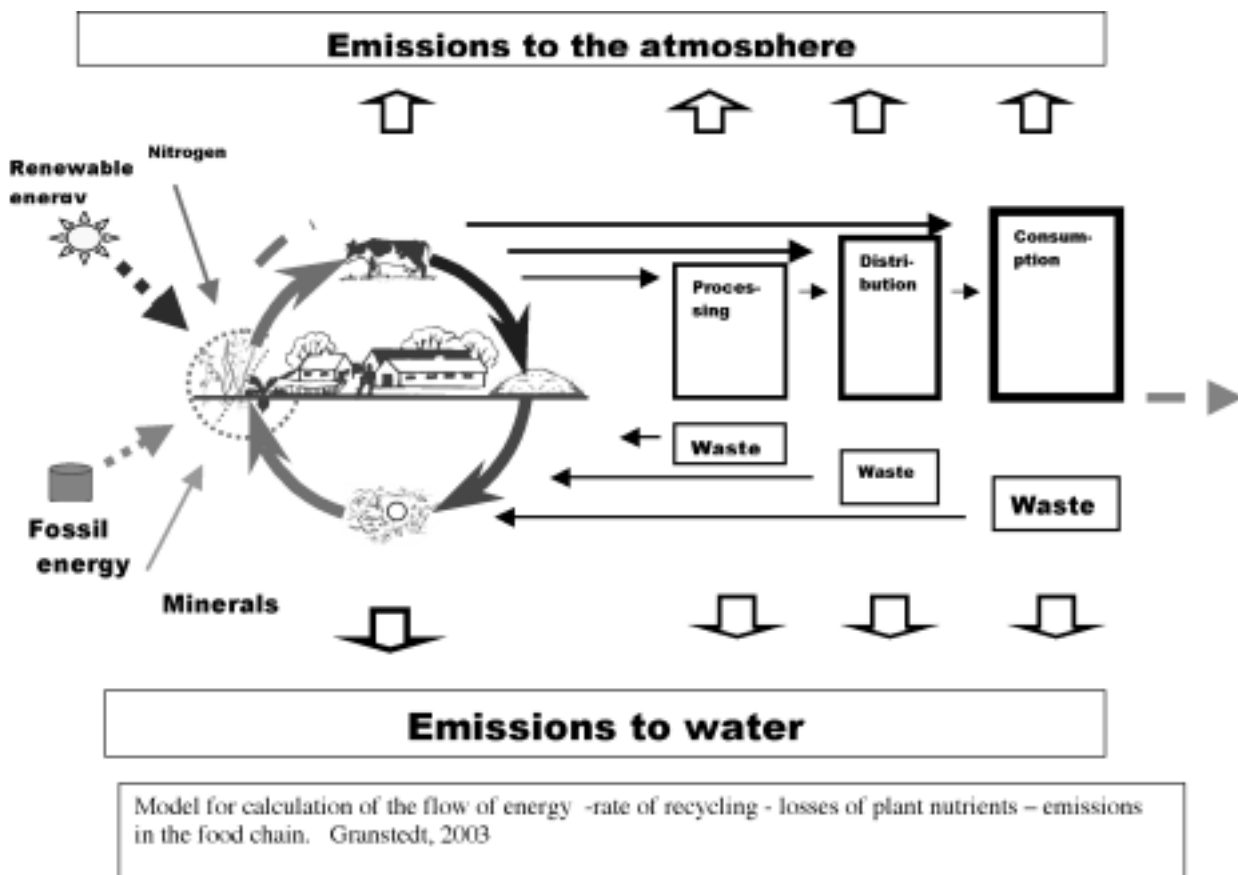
Emissions to the atmosphere

Renewable energy

Nitrogen

Processing

Distribution

Consumption

Waste

Waste

Waste

Fossil energy

Minerals

Emissions to water

Model for calculation of the flow of energy -rate of recycling - losses of plant nutrients – emissions in the food chain. Granstedt, 2003